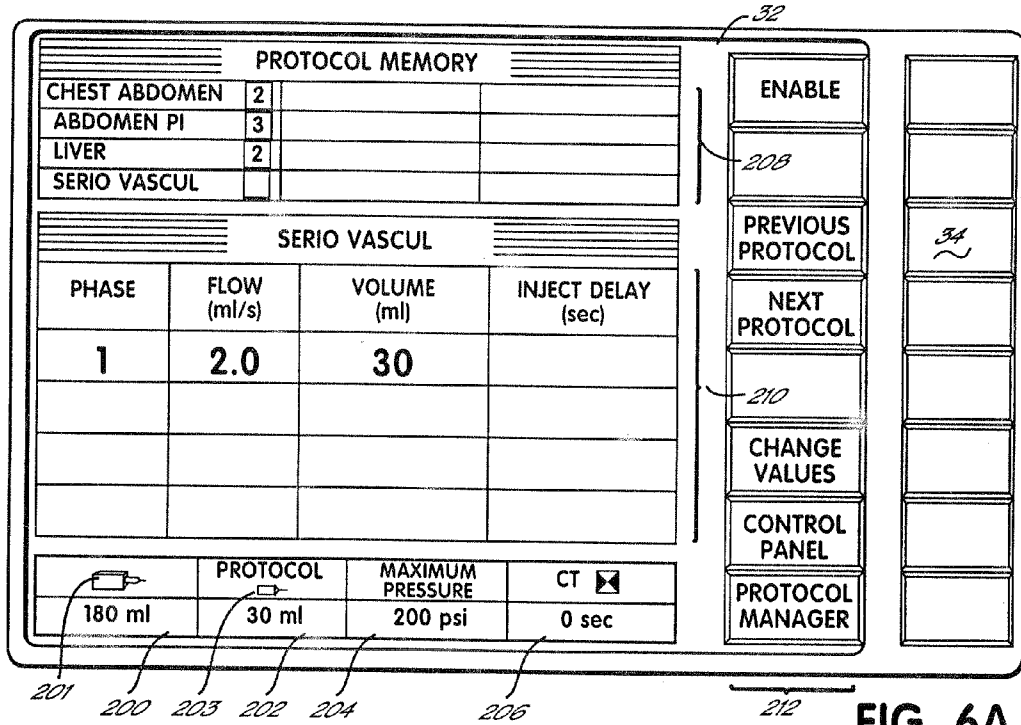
32

PROTOCOL MEMORY

| CHEST ABDOMEN | 2 | | |
|---|---|---|---|
| ABDOMEN PI | 3 | | |
| LIVER | 2 | | |
| SERIO VASCUL | | | |

SERIO VASCUL

| PHASE | FLOW (ml/s) | VOLUME (ml) | INJECT DELAY (sec) |
|---|---|---|---|
| 1 | 2.0 | 30 | |
| | | | |
| | | | |
| | | | |

| | PROTOCOL | MAXIMUM PRESSURE | CT |
|---|---|---|---|
| 180 ml | 30 ml | 200 psi | 0 sec |

ENABLE

208

PREVIOUS PROTOCOL

NEXT PROTOCOL

210

CHANGE VALUES

CONTROL PANEL

PROTOCOL MANAGER

34

201 200 203 202 204 206 212

FIG. 6A